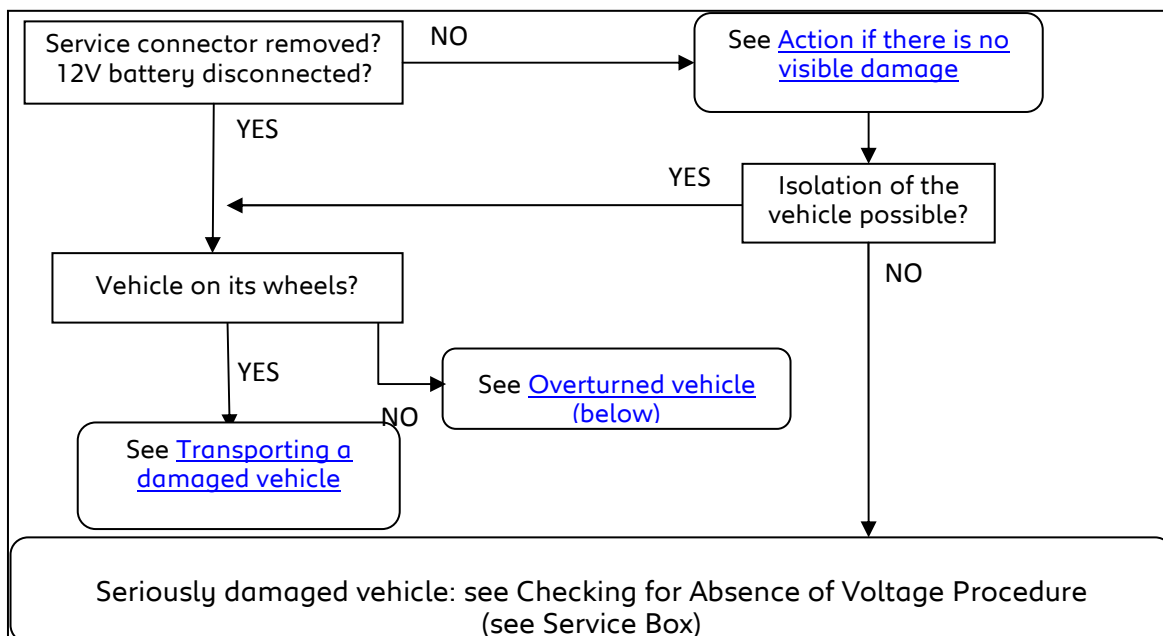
Service connector removed? 12V battery disconnected?

NO

See Action if there is no visible damage

YES

YES

Isolation of the vehicle possible?

Vehicle on its wheels?

NO

YES

See Overturned vehicle (below)

NO

See Transporting a damaged vehicle

Seriously damaged vehicle: see Checking for Absence of Voltage Procedure (see Service Box)